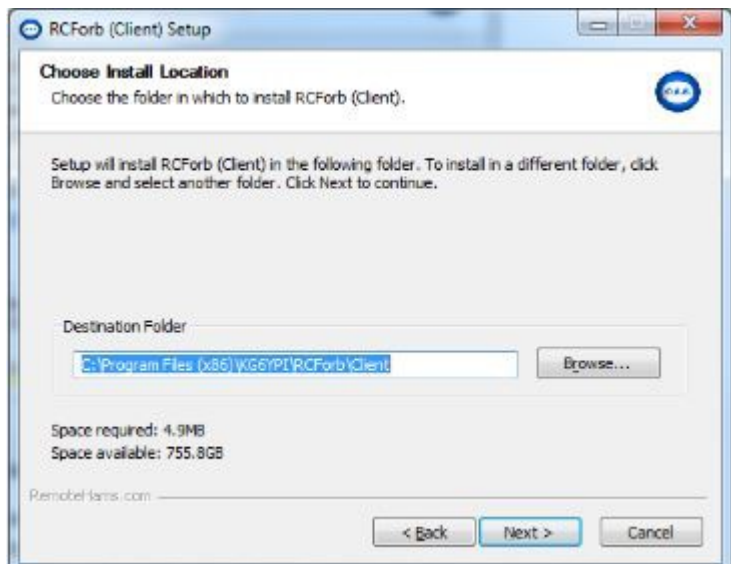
RCForb (Client) Setup

Choose Install Location
Choose the folder in which to install RCForb (Client).

Setup will install RCForb (Client) in the following folder. To install in a different folder, click Browse and select another folder. Click Next to continue.

Destination Folder
C:\Program Files (x86)\KG6YPI\RCForb\Client
Browse...

Space required: 4.9MB
Space available: 755.8GB

RemoteHams.com

< Back
Next >
Cancel